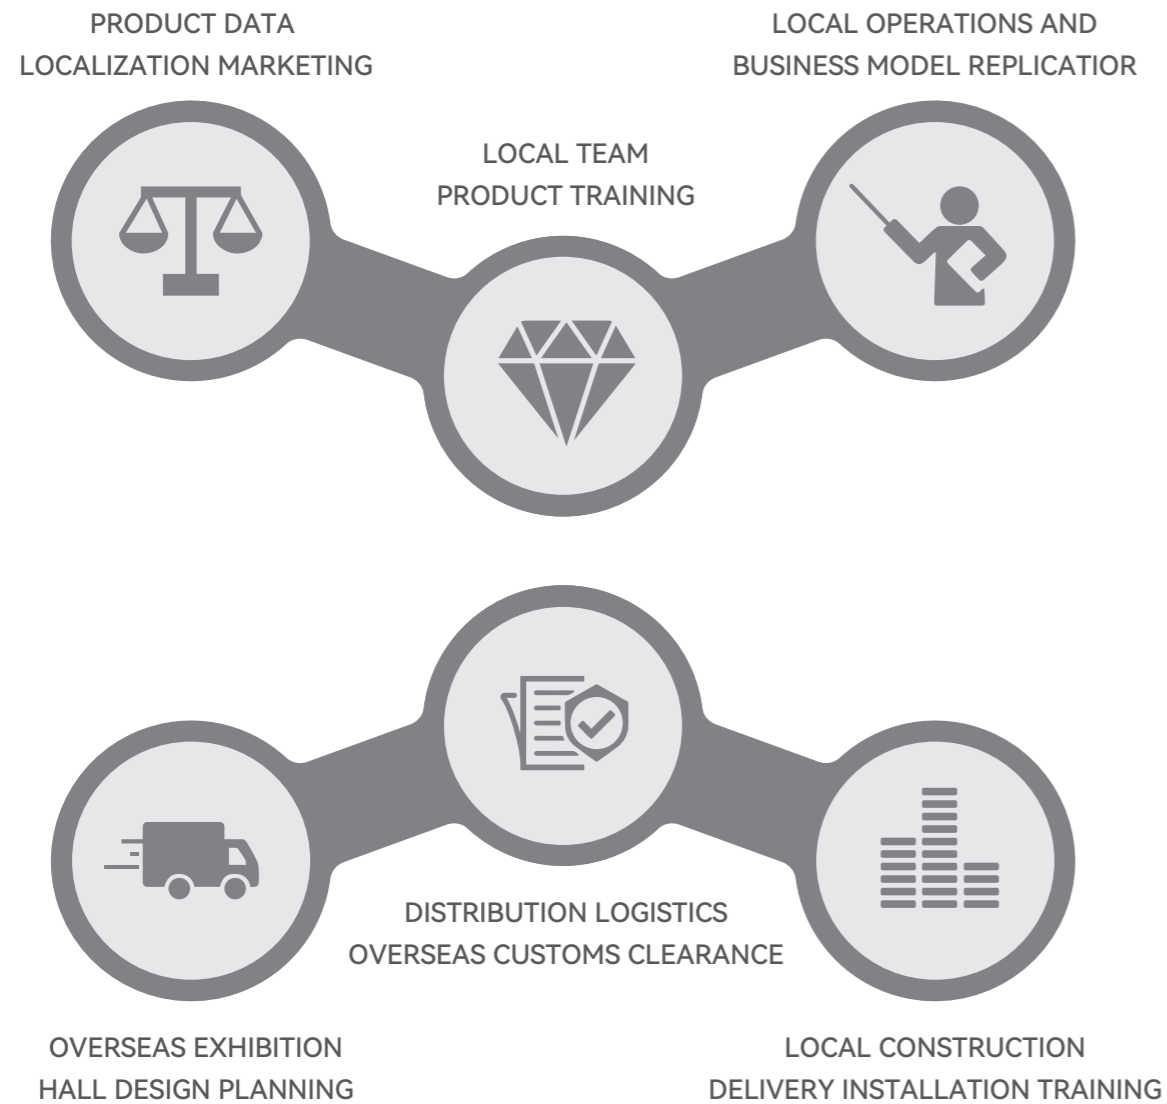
PRODUCT DATA
LOCALIZATION MARKETING

LOCAL OPERATIONS AND
BUSINESS MODEL REPLICATIOR

LOCAL TEAM
PRODUCT TRAINING

DISTRIBUTION LOGISTICS
OVERSEAS CUSTOMS CLEARANCE

OVERSEAS EXHIBITION
HALL DESIGN PLANNING

LOCAL CONSTRUCTION
DELIVERY INSTALLATION TRAINING